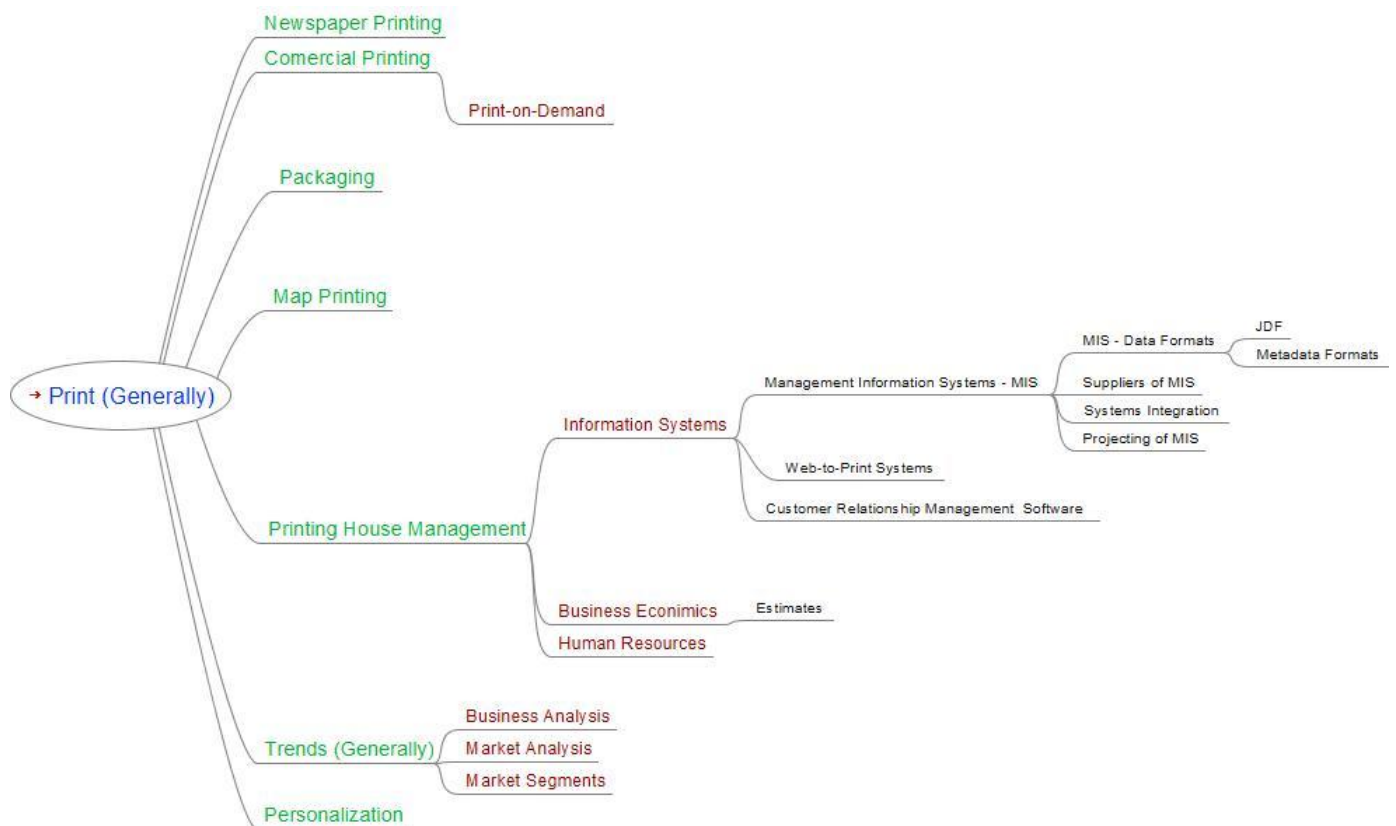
Print (Generally)

Newspaper Printing

Comercial Printing

Print-on-Demand

Packaging

Map Printing

Printing House Management

Information Systems

Management Information Systems - MIS

MIS - Data Formats

JDF

Metadata Formats

Suppliers of MIS

Systems Integration

Projecting of MIS

Web-to-Print Systems

Customer Relationship Management Software

Business Econimics

Estimates

Human Resources

Trends (Generally)

Business Analysis

Market Analysis

Market Segments

Personalization